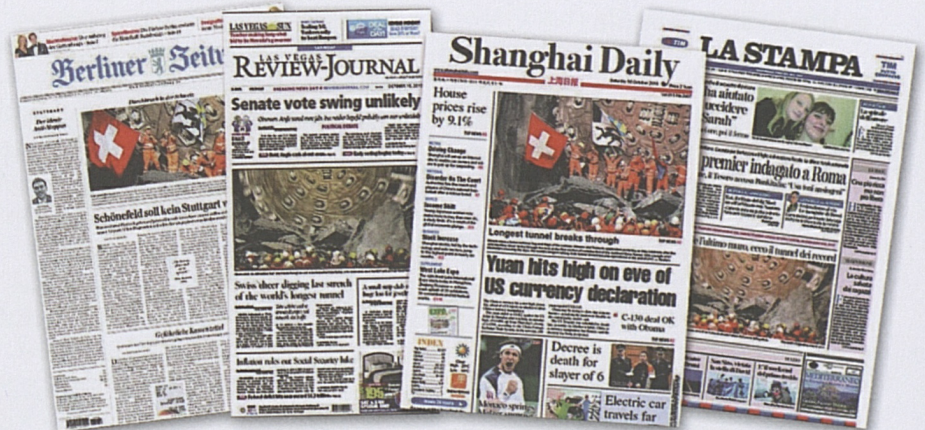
Berliner Zeitung

Schönefeld soll kein Stuttgart werden

LAS VEGAS SUN

LAS VEGAS REVIEW-JOURNAL

Senate vote swing unlikely

Swiss cheer digging last stretch of the world's longest tunnel

Inflation rule over Social Security hike

Shanghai Daily

House prices rise by 9.1%

Longest tunnel breaks through

Yuan hits high on eve of US currency declaration

C-130 deal OK with Obama

INDEX

Decree is death for slayer of 6

Electric car travels far

LA STAMPA

"Ha aiutato a uccidere Sarah"

premier indagato a Roma

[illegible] il tunnel dei record